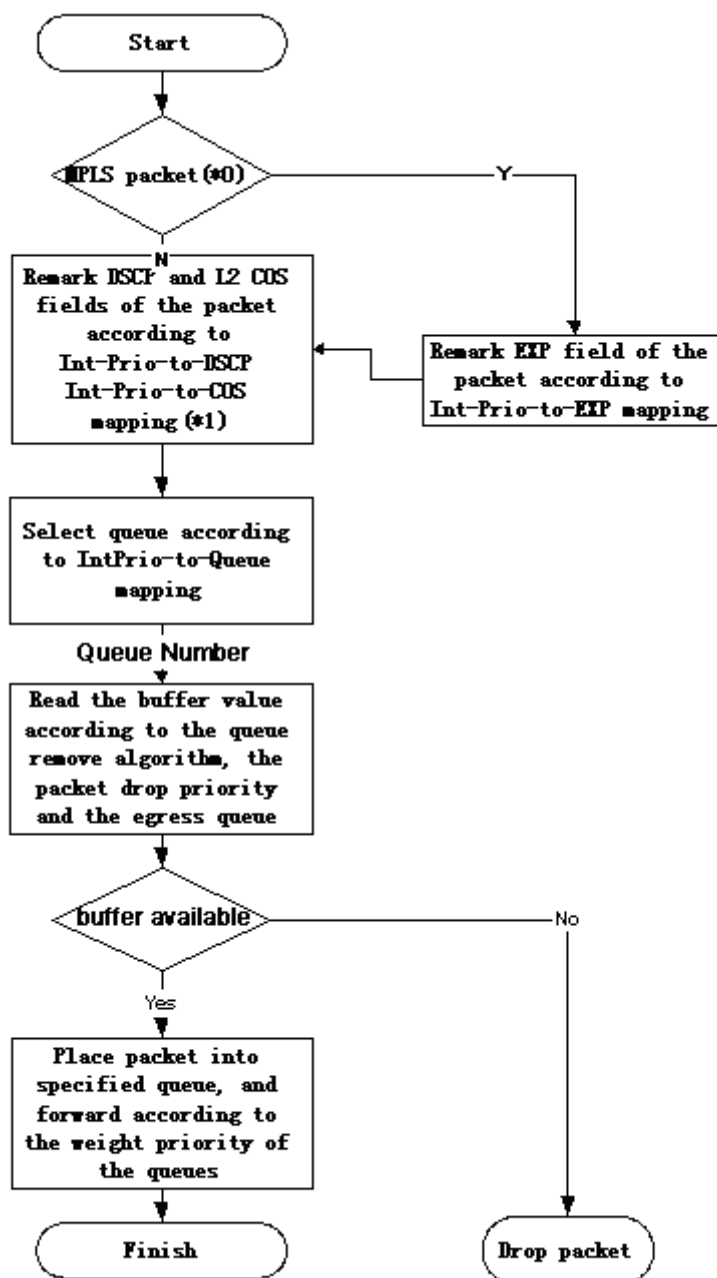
Start

MPLS packet (\*0)

Y

N

Remark DSCP and L2 COS fields of the packet according to Int-Prio-to-DSCP Int-Prio-to-COS mapping (\*1)

Remark EXP field of the packet according to Int-Prio-to-EXP mapping

Select queue according to IntPrio-to-Queue mapping

Queue Number

Read the buffer value according to the queue remove algorithm, the packet drop priority and the egress queue

buffer available

No

Yes

Place packet into specified queue, and forward according to the weight priority of the queues

Finish

Drop packet